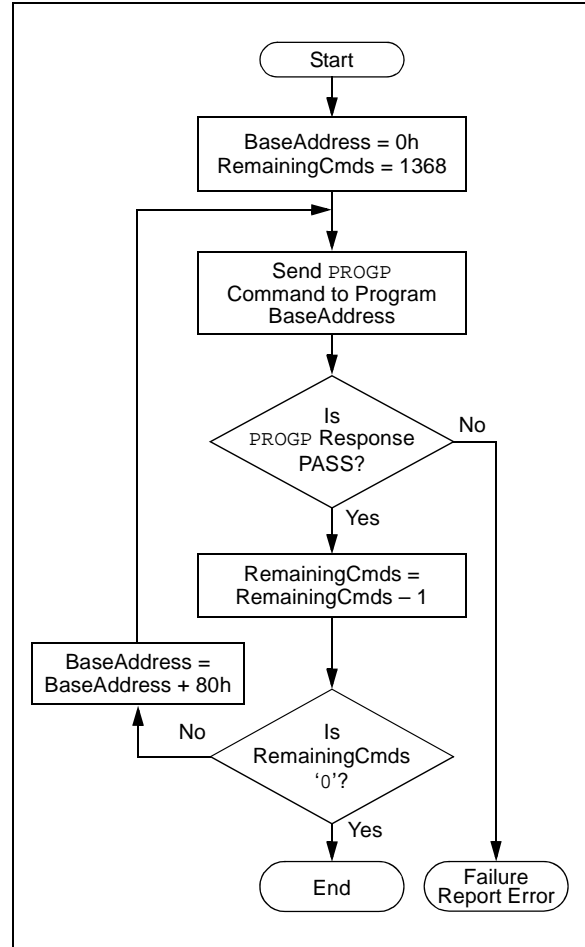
Start

BaseAddress = 0h
RemainingCmds = 1368

Send PROGP Command to Program BaseAddress

Is PROGP Response PASS?

No

Yes

RemainingCmds = RemainingCmds – 1

BaseAddress = BaseAddress + 80h

No

Is RemainingCmds '0'?

Yes

End

Failure Report Error